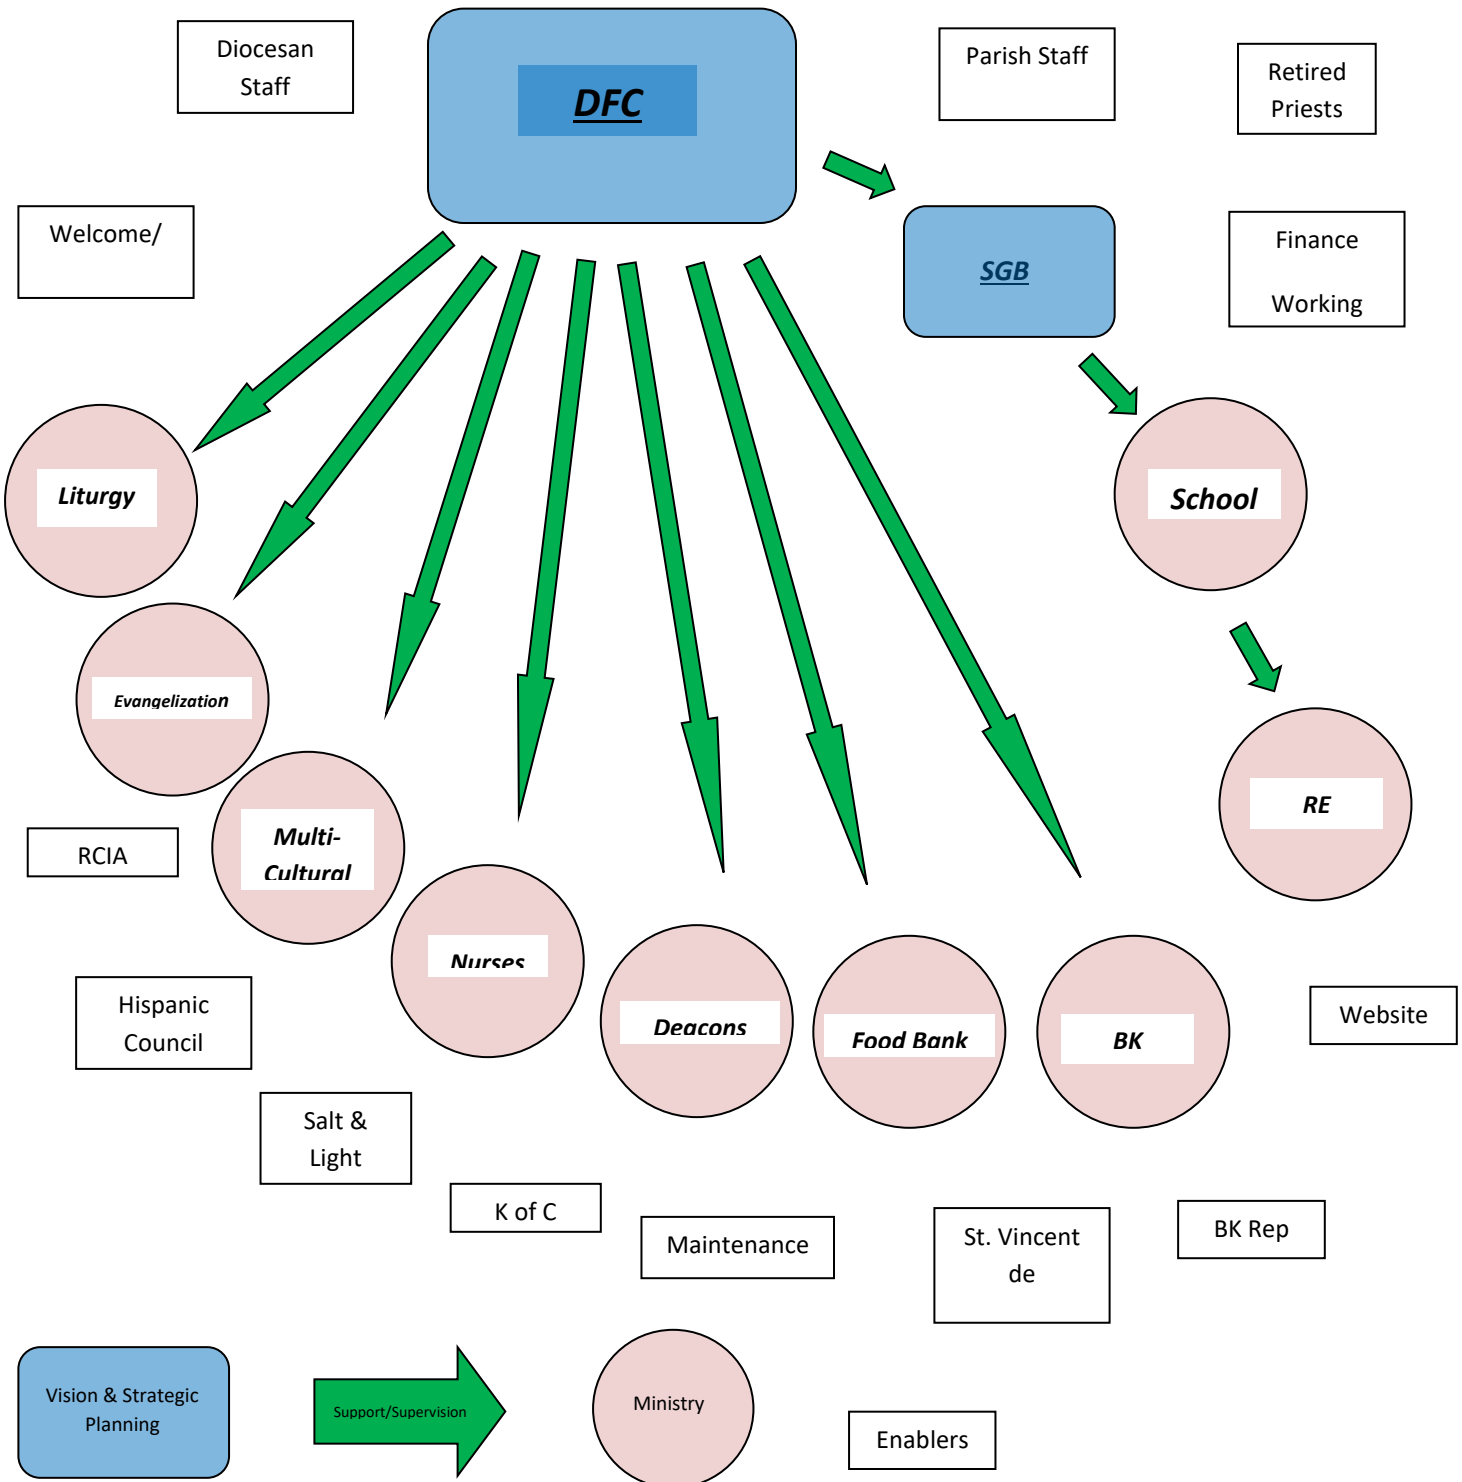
Diocesan Staff

DFC

Parish Staff

Retired Priests

Welcome/

SGB

Finance

Working

Liturgy

School

Evangelization

RE

RCIA

Multi-Cultural

Nurses

Deacons

Food Bank

BK

Website

Hispanic Council

Salt & Light

K of C

Maintenance

St. Vincent de

BK Rep

Vision & Strategic Planning

Support/Supervision

Ministry

Enablers